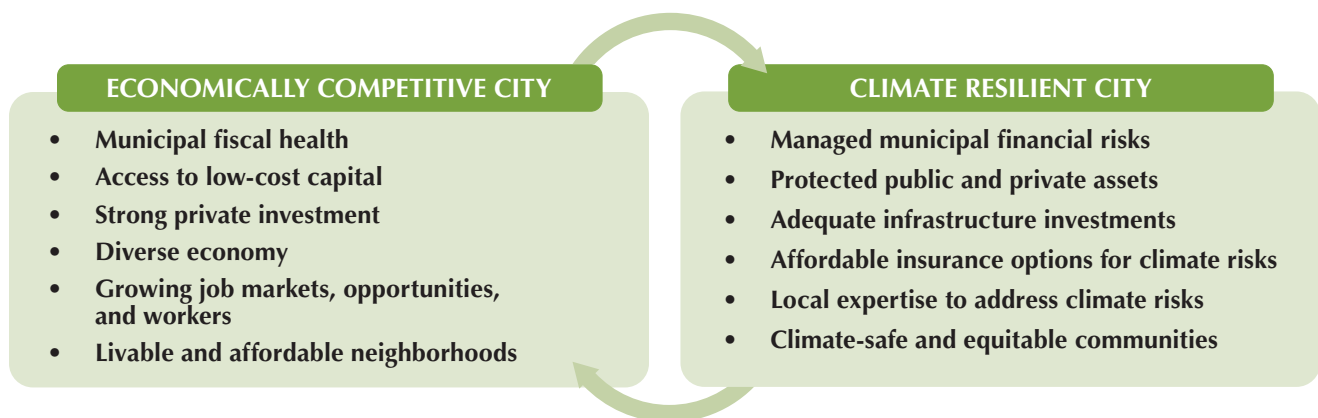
ECONOMICALLY COMPETITIVE CITY

- Municipal fiscal health
- Access to low-cost capital
- Strong private investment
- Diverse economy
- Growing job markets, opportunities, and workers
- Livable and affordable neighborhoods

CLIMATE RESILIENT CITY

- Managed municipal financial risks
- Protected public and private assets
- Adequate infrastructure investments
- Affordable insurance options for climate risks
- Local expertise to address climate risks
- Climate-safe and equitable communities